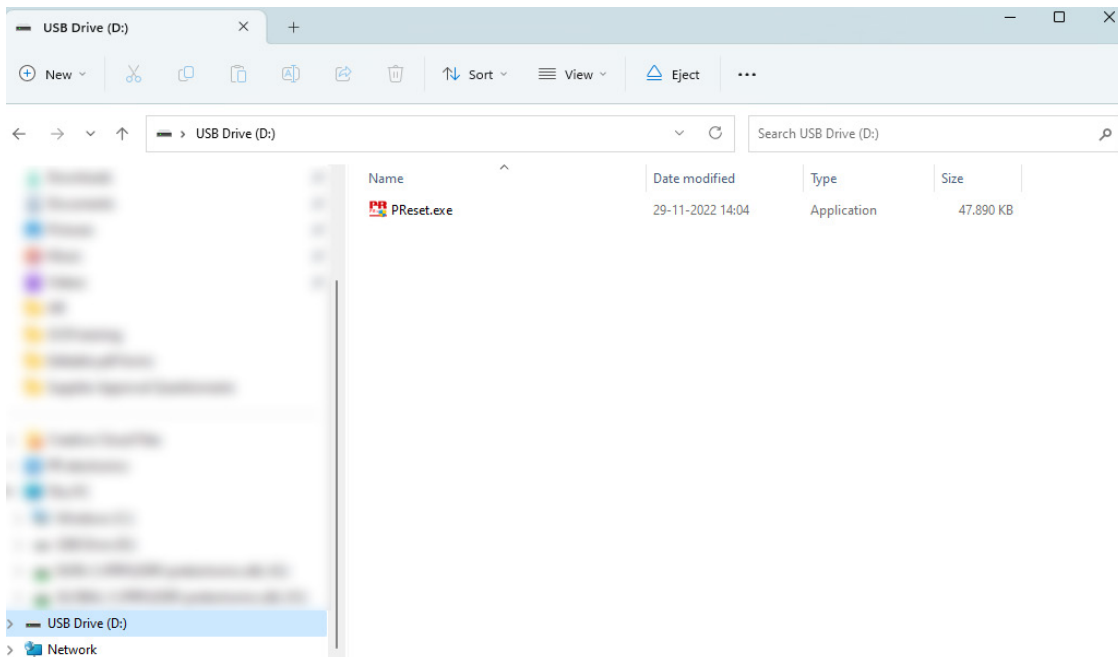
USB Drive (D:) × +

New Sort View Eject ···

USB Drive (D:)

Search USB Drive (D:)

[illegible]
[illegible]
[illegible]
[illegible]
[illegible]
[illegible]
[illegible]
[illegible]
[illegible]
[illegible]
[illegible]
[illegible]
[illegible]
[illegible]
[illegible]
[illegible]
USB Drive (D:)
Network

| Name | Date modified | Type | Size |
|---|---|---|---|
| PReset.exe | 29-11-2022 14:04 | Application | 47.890 KB |